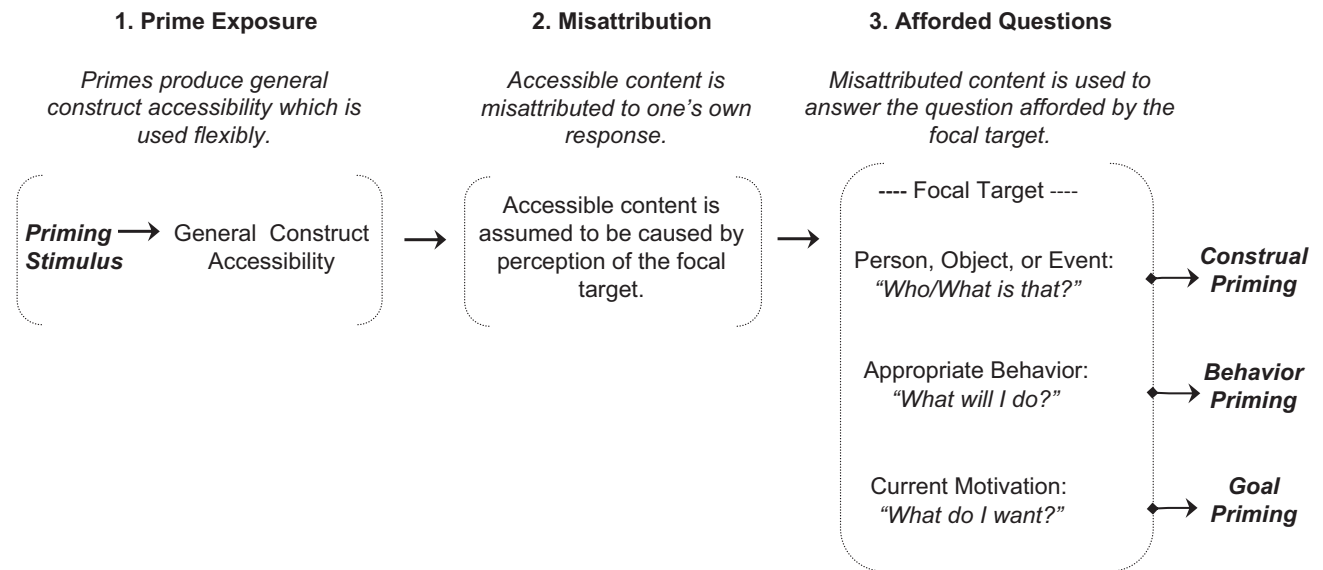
1. Prime Exposure

Primes produce general construct accessibility which is used flexibly.

Priming Stimulus → General Construct Accessibility

2. Misattribution

Accessible content is misattributed to one's own response.

Accessible content is assumed to be caused by perception of the focal target.

3. Afforded Questions

Misattributed content is used to answer the question afforded by the focal target.

---- Focal Target ----

Person, Object, or Event: "Who/What is that?"

Construal Priming

Appropriate Behavior: "What will I do?"

Behavior Priming

Current Motivation: "What do I want?"

Goal Priming